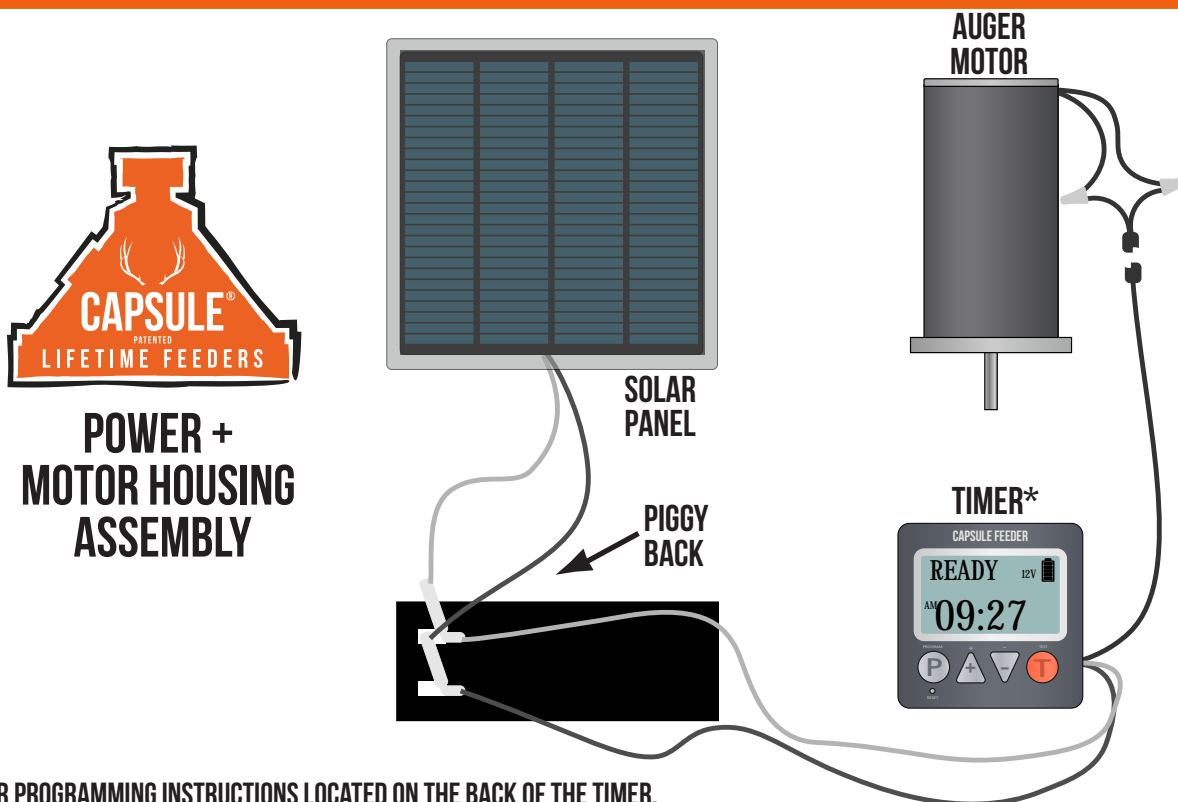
CAPSULE®
PATENTED
LIFETIME FEEDERS

POWER + MOTOR HOUSING ASSEMBLY

SOLAR PANEL

AUGER MOTOR

PIGGY BACK

TIMER*

CAPSULE FEEDER
READY 12V
AM 09:27
PROGRAM
P + – T
TEST
RESET

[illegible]R PROGRAMMING INSTRUCTIONS LOCATED ON THE BACK OF THE TIMER.